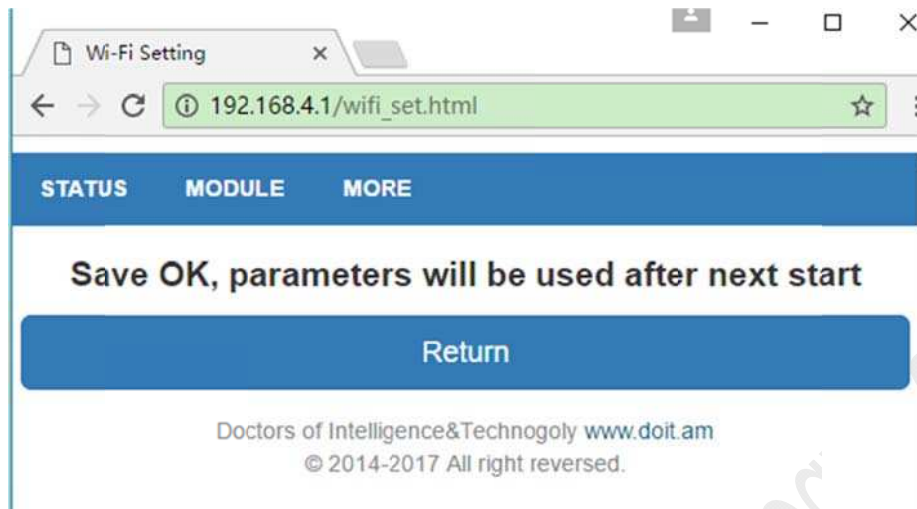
Wi-Fi Setting ×

192.168.4.1/wifi_set.html

STATUS MODULE MORE

Save OK, parameters will be used after next start

Return

Doctors of Intelligence&Technogoly www.doit.am
© 2014-2017 All right reversed.